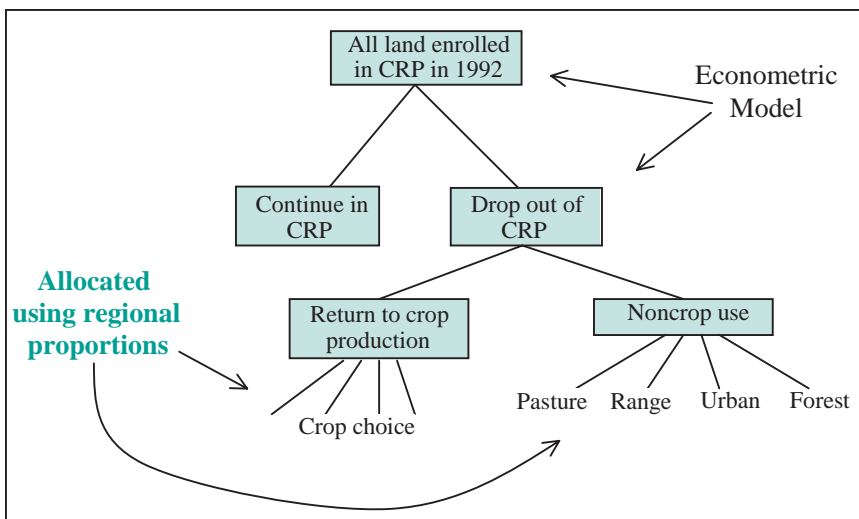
All land enrolled in CRP in 1992

Econometric Model

Continue in CRP

Drop out of CRP

Allocated using regional proportions

Return to crop production

Noncrop use

Crop choice

Pasture Range Urban Forest